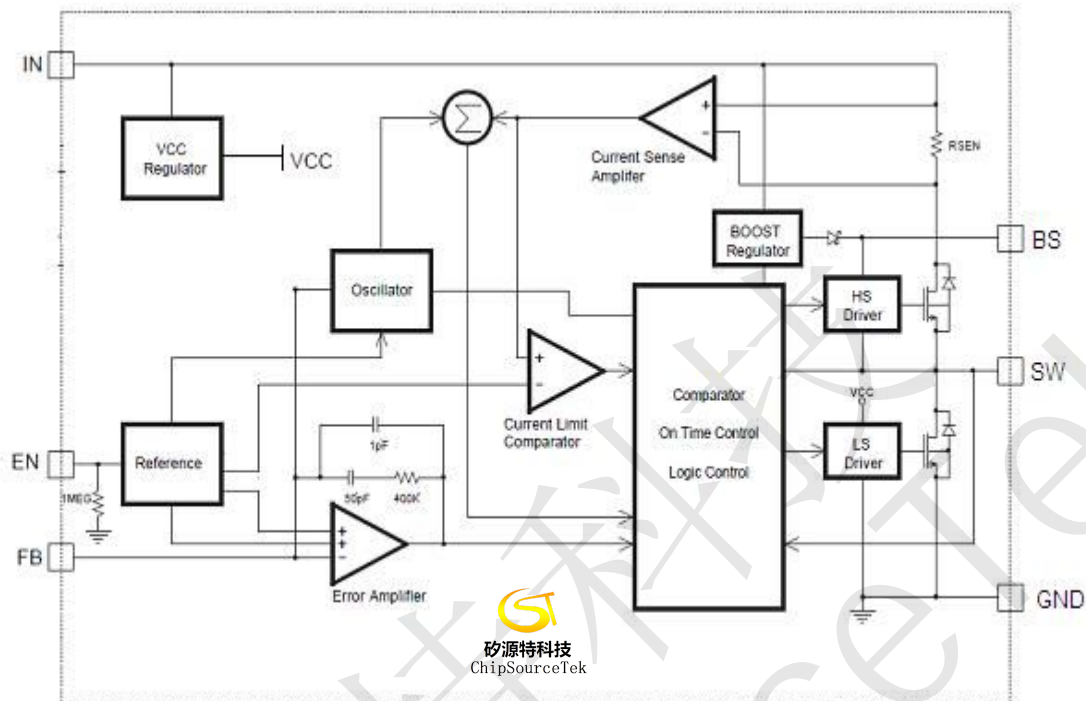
IN
VCC Regulator
VCC
Current Sense Amplifier
+
-
RSEN
BOOST Regulator
BS
Oscillator
HS Driver
SW
+
-
Current Limit Comparator
Comparator
On Time Control
Logic Control
VCC
EN
Reference
1pF
LS Driver
1MEG
50pF
400K
FB
+
+
-
Error Amplifier
GND
矽源特科技
ChipSourceTek